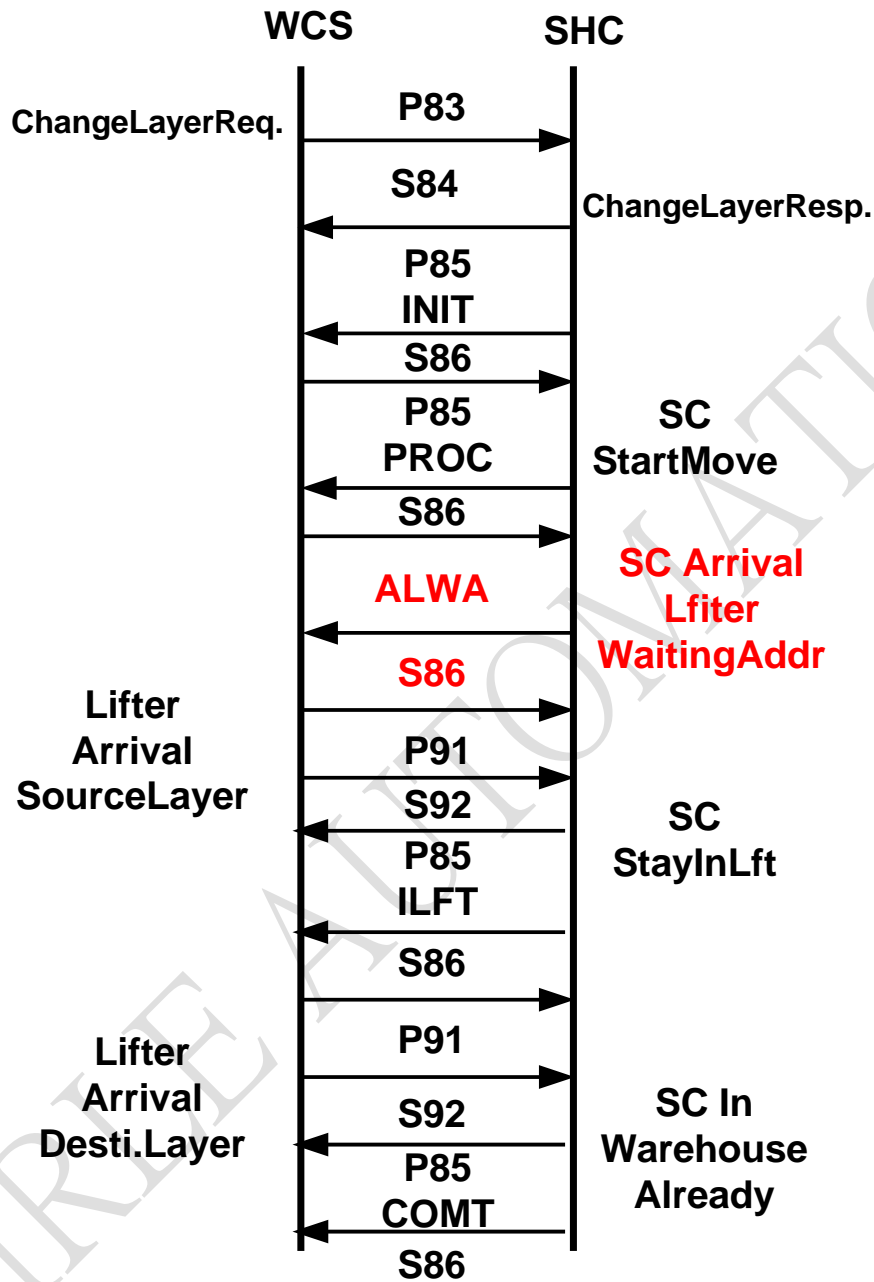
WCS

SHC

ChangeLayerReq.

P83

S84

ChangeLayerResp.

P85
INIT

S86

P85
PROC

SC
StartMove

S86

ALWA

SC Arrival
Lfiter
WaitingAddr

S86

Lifter
Arrival
SourceLayer

P91

S92

SC
StayInLft

P85
ILFT

S86

P91

Lifter
Arrival
Desti.Layer

S92

SC In
Warehouse
Already

P85
COMT

S86

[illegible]